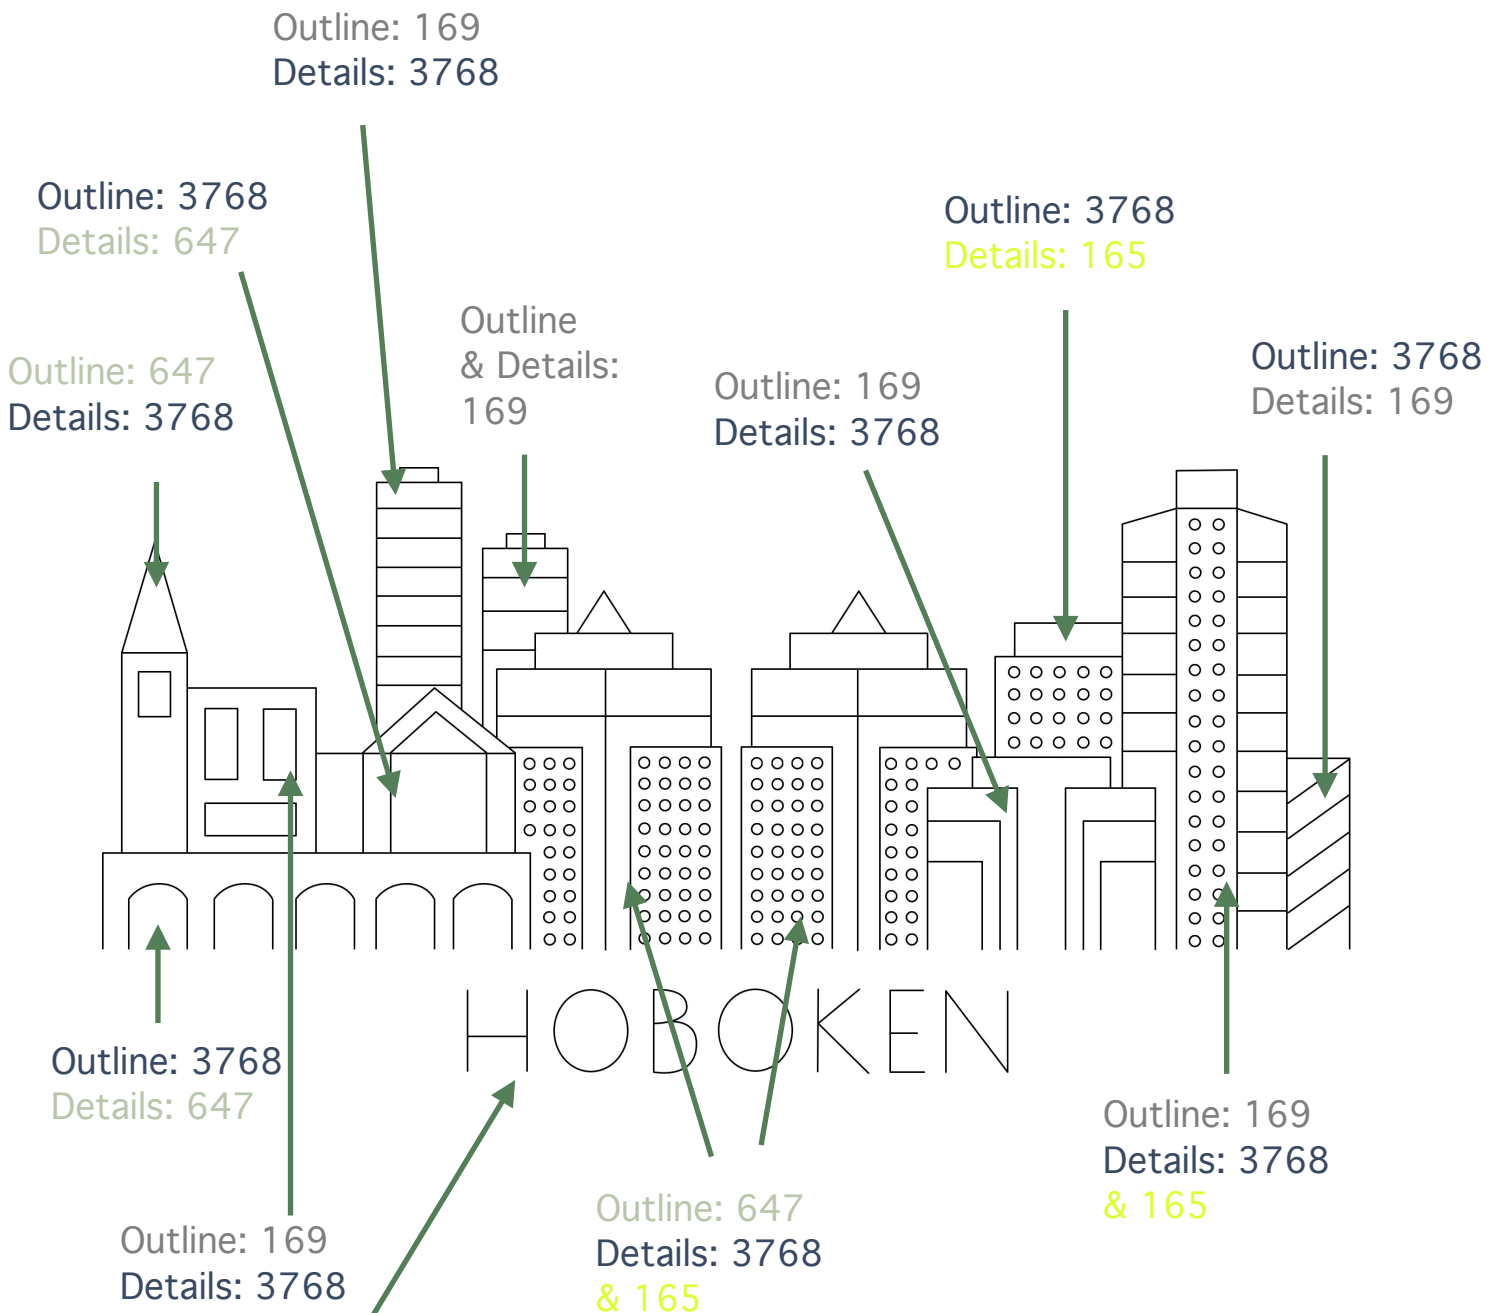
Outline: 169
Details: 3768

Outline: 3768
Details: 647

Outline: 647
Details: 3768

Outline & Details: 169

Outline: 169
Details: 3768

Outline: 3768
Details: 165

Outline: 3768
Details: 169

HOBOKEN

Outline: 3768
Details: 647

Outline: 169
Details: 3768

Outline: 647
Details: 3768
& 165

Outline: 169
Details: 3768
& 165